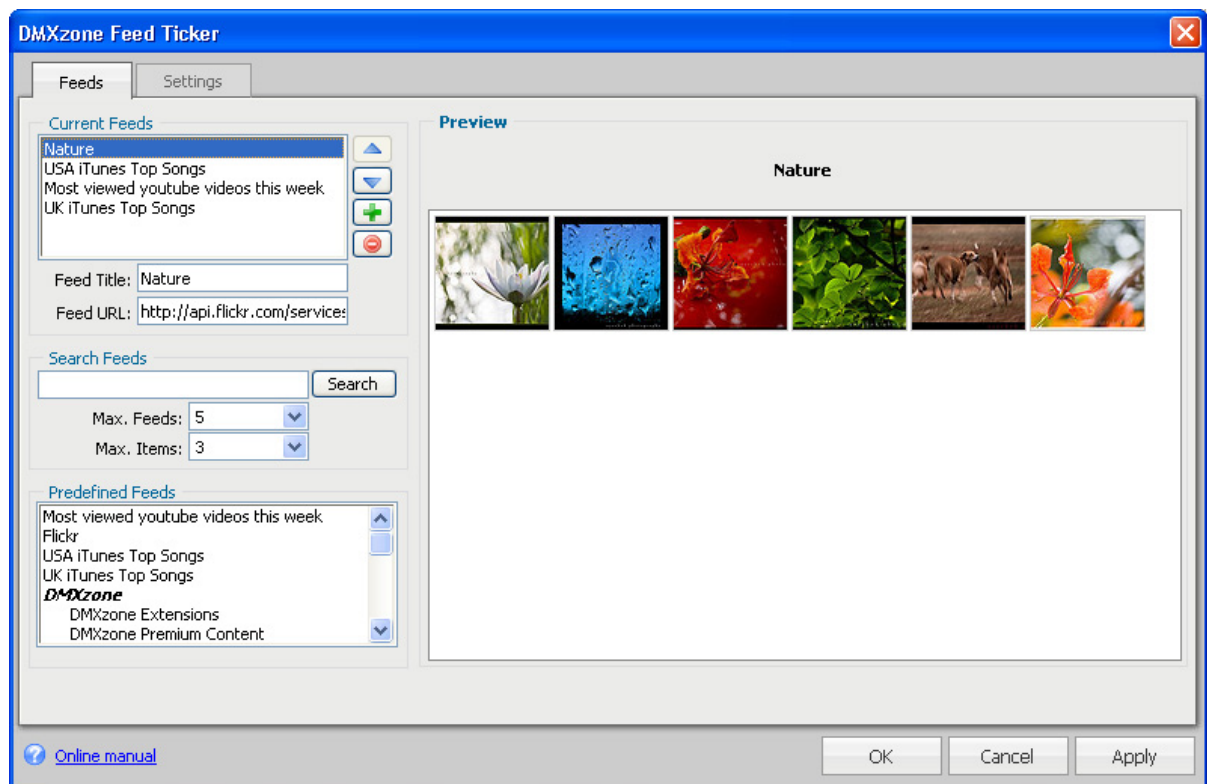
DMXzone Feed Ticker

Feeds
Settings

Current Feeds
Nature
USA iTunes Top Songs
Most viewed youtube videos this week
UK iTunes Top Songs

Feed Title: Nature
Feed URL: http://api.flickr.com/services

Search Feeds
Search
Max. Feeds: 5
Max. Items: 3

Predefined Feeds
Most viewed youtube videos this week
Flickr
USA iTunes Top Songs
UK iTunes Top Songs
DMXzone
DMXzone Extensions
DMXzone Premium Content

Preview
Nature

Online manual
OK
Cancel
Apply